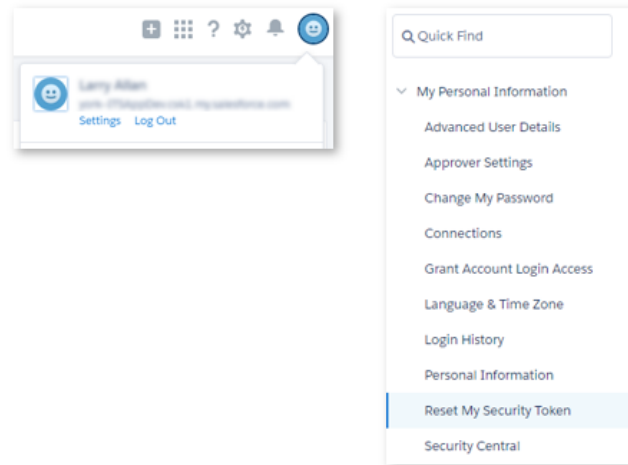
?

Larry Allan
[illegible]
Settings Log Out

Quick Find

My Personal Information
Advanced User Details
Approver Settings
Change My Password
Connections
Grant Account Login Access
Language & Time Zone
Login History
Personal Information
Reset My Security Token
Security Central